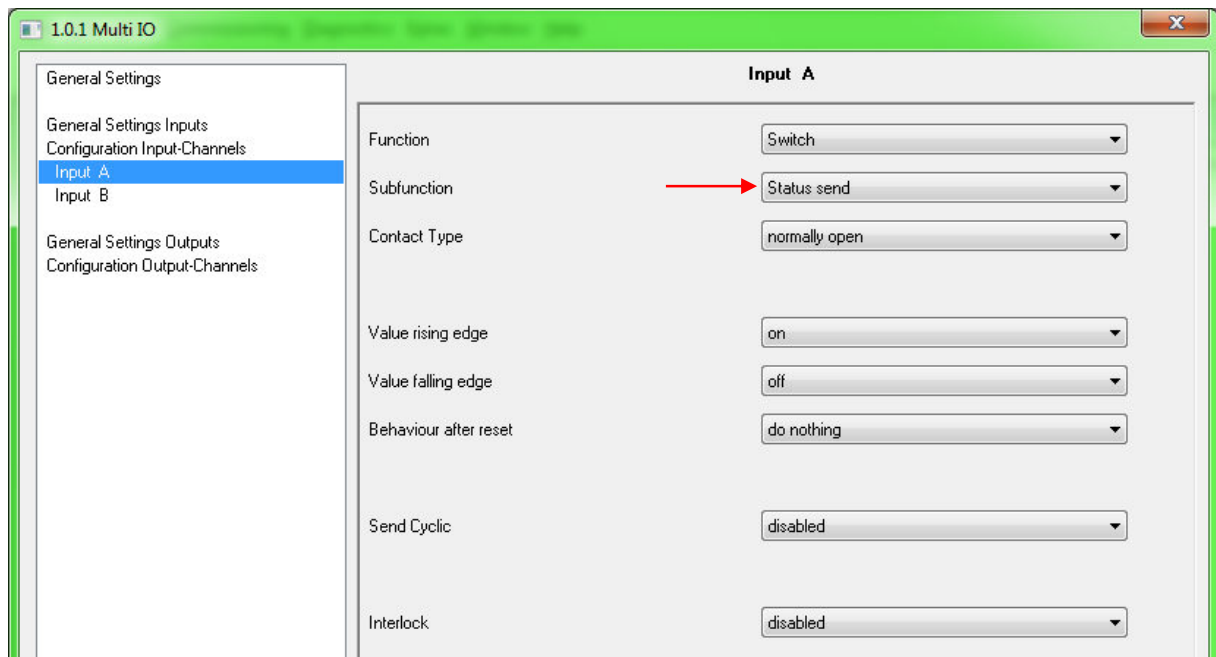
1.0.1 Multi IO

General Settings

General Settings Inputs
Configuration Input-Channels
Input A
Input B

General Settings Outputs
Configuration Output-Channels

Input A

| | |
|---|---|
| Function | Switch |
| Subfunction | Status send |
| Contact Type | normally open |
| Value rising edge | on |
| Value falling edge | off |
| Behaviour after reset | do nothing |
| Send Cyclic | disabled |
| Interlock | disabled |